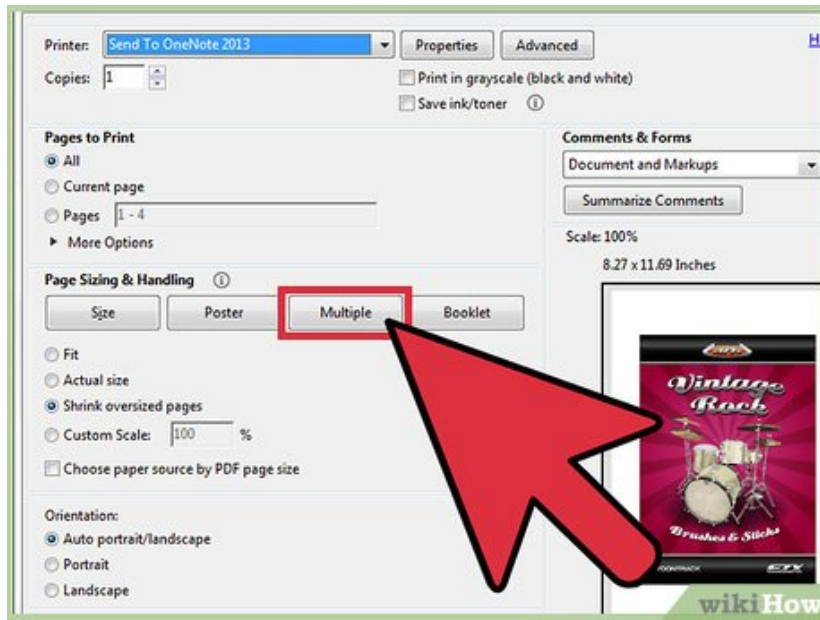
Printer: Send To OneNote 2013
Properties
Advanced
H
Copies: 1
Print in grayscale (black and white)
Save ink/toner

Pages to Print
All
Current page
Pages 1 - 4
More Options

Comments & Forms
Document and Markups
Summarize Comments
Scale: 100%
8.27 x 11.69 Inches

Page Sizing & Handling
Size
Poster
Multiple
Booklet
Fit
Actual size
Shrink oversized pages
Custom Scale: 100 %
Choose paper source by PDF page size

Orientation:
Auto portrait/landscape
Portrait
Landscape

Vintage Rock
Brushes & Sticks
EZX

wikiHow